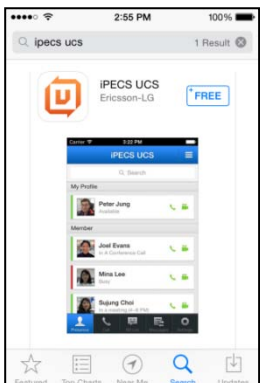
2:55 PM
100%
ipecs ucs
1 Result
iPECS UCS
Ericsson-LG
FREE
Carrier
3:22 PM
iPECS UCS
Search
My Profile
Peter Jung
Available
Member
Joel Evans
In A Conference Call
Mina Lee
Busy
Sujung Choi
In a meeting
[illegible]
Featured
Top Charts
Near Me
Search
Updates